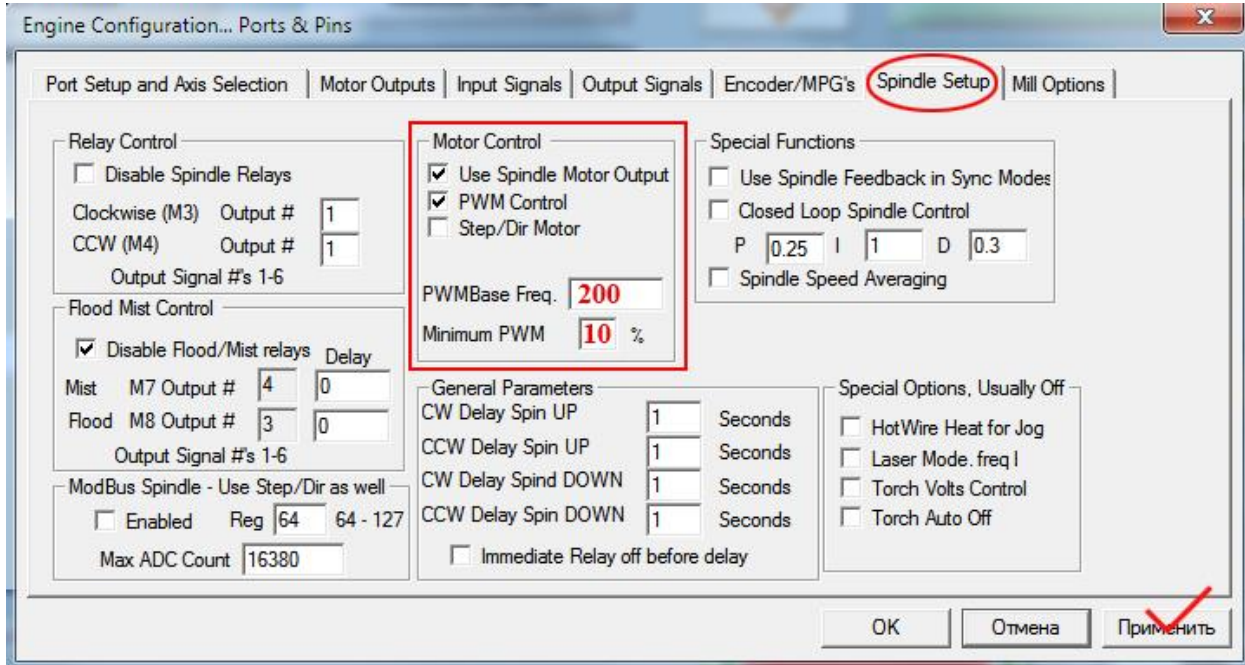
Engine Configuration... Ports & Pins

Port Setup and Axis Selection | Motor Outputs | Input Signals | Output Signals | Encoder/MPG's | Spindle Setup | Mill Options

Relay Control
Disable Spindle Relays
Clockwise (M3) Output # 1
CCW (M4) Output # 1
Output Signal #'s 1-6

Flood Mist Control
Disable Flood/Mist relays Delay
Mist M7 Output # 4 0
Flood M8 Output # 3 0
Output Signal #'s 1-6

ModBus Spindle - Use Step/Dir as well
Enabled Reg 64 64 - 127
Max ADC Count 16380

Motor Control
Use Spindle Motor Output
PWM Control
Step/Dir Motor

PWMBase Freq. 200
Minimum PWM 10 %

General Parameters
CW Delay Spin UP 1 Seconds
CCW Delay Spin UP 1 Seconds
CW Delay Spind DOWN 1 Seconds
CCW Delay Spin DOWN 1 Seconds
Immediate Relay off before delay

Special Functions
Use Spindle Feedback in Sync Modes
Closed Loop Spindle Control
P 0.25 I 1 D 0.3
Spindle Speed Averaging

Special Options, Usually Off
HotWire Heat for Jog
Laser Mode. freq I
Torch Volts Control
Torch Auto Off

OK Отмена Применить